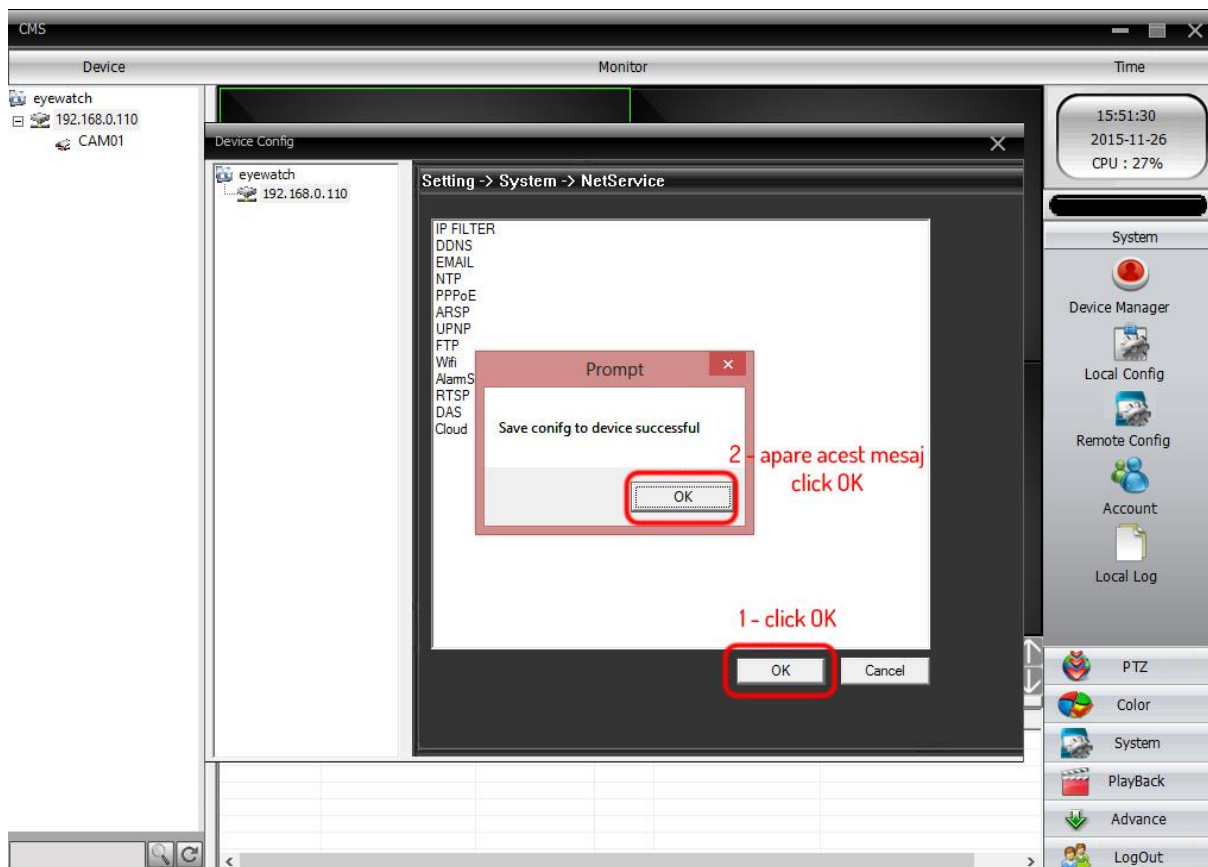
CMS

Device

Monitor

Time

eyewatch
192.168.0.110
CAM01

Device Config

eyewatch
192.168.0.110

Setting -> System -> NetService

IP FILTER
DDNS
EMAIL
NTP
PPPoE
ARSP
UPNP
FTP
Wifi
AlarmS
RTSP
DAS
Cloud

Prompt

Save conifg to device successful

OK

2 - apare acest mesaj click OK

1 - click OK

OK

Cancel

15:51:30
2015-11-26
CPU : 27%

System

Device Manager

Local Config

Remote Config

Account

Local Log

PTZ

Color

System

PlayBack

Advance

LogOut